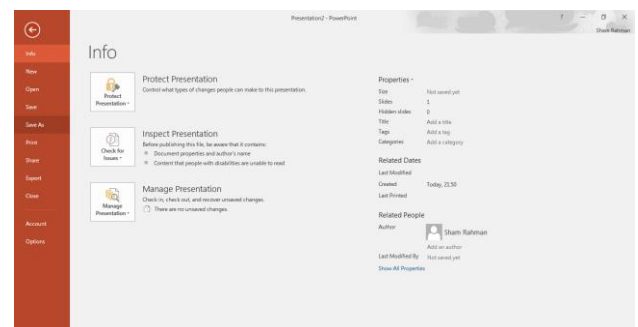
Presentation2 - PowerPoint

? – ☐ ×

Sham Rahman

Info

New

Open

Save

Save As

Print

Share

Export

Close

Account

Options

Info

Protect Presentation

Protect Presentation ▾

Control what types of changes people can make to this presentation.

Inspect Presentation

Check for Issues ▾

Before publishing this file, be aware that it contains:

Document properties and author's name

Content that people with disabilities are unable to read

Manage Presentation

Manage Presentation ▾

Check in, check out, and recover unsaved changes.

There are no unsaved changes.

Properties ▾

| | |
|---|---|
| Size | Not saved yet |
| Slides | 1 |
| Hidden slides | 0 |
| Title | Add a title |
| Tags | Add a tag |
| Categories | Add a category |

Related Dates

| | |
|---|---|
| Last Modified | |
| Created | Today, 21.50 |
| Last Printed | |

Related People

Author

Sham Rahman

Add an author

Last Modified By Not saved yet

Show All Properties